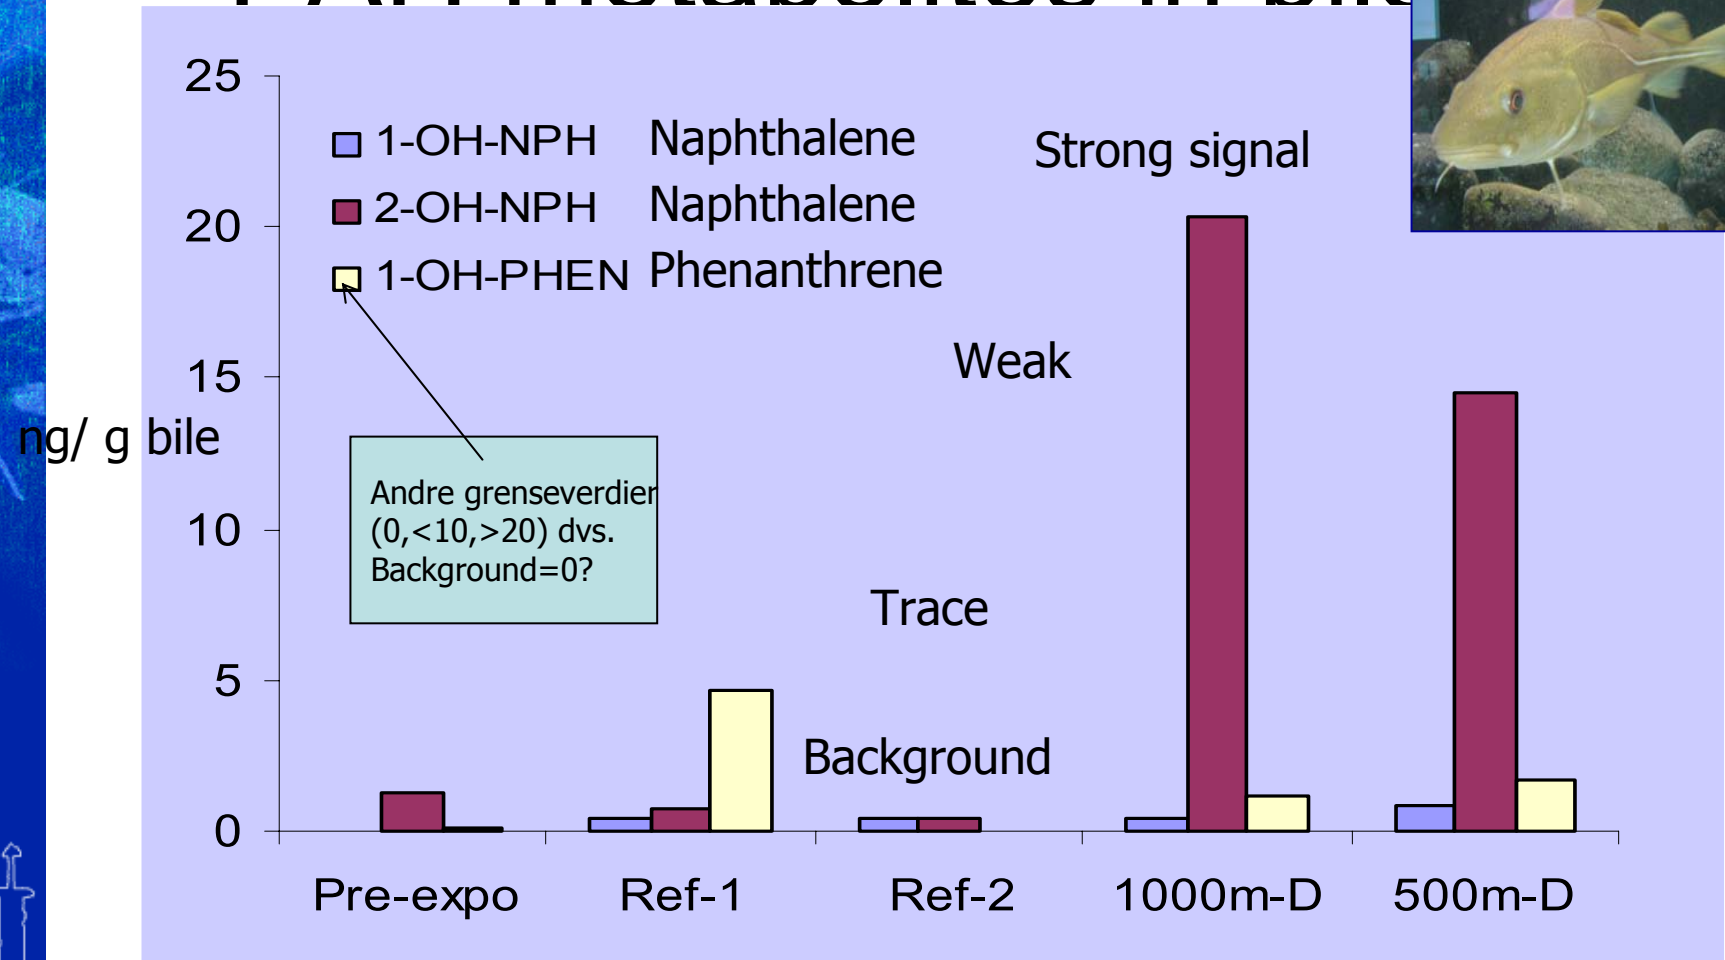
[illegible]

25
20
15
10
5
0

ng/ g bile

1-OH-NPH Naphthalene
2-OH-NPH Naphthalene
1-OH-PHEN Phenanthrene

Strong signal

Weak

Trace

Background

Andre grenseverdier (0,<10,>20) dvs. Background=0?

Pre-expo
Ref-1
Ref-2
1000m-D
500m-D